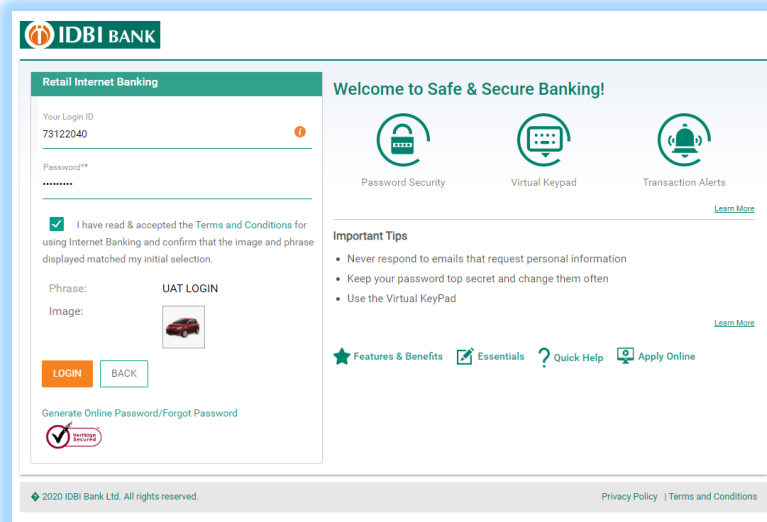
IDBI BANK

Retail Internet Banking

Your Login ID
73122040

Password**
••••••••••

I have read & accepted the Terms and Conditions for using Internet Banking and confirm that the image and phrase displayed matched my initial selection.

Phrase: UAT LOGIN
Image:

LOGIN BACK

Generate Online Password/Forgot Password

VeriSign Secured

Welcome to Safe & Secure Banking!

Password Security
Virtual Keypad
Transaction Alerts

Learn More

Important Tips

• Never respond to emails that request personal information
• Keep your password top secret and change them often
• Use the Virtual KeyPad

Learn More

Features & Benefits Essentials Quick Help Apply Online

© 2020 IDBI Bank Ltd. All rights reserved.

Privacy Policy | Terms and Conditions